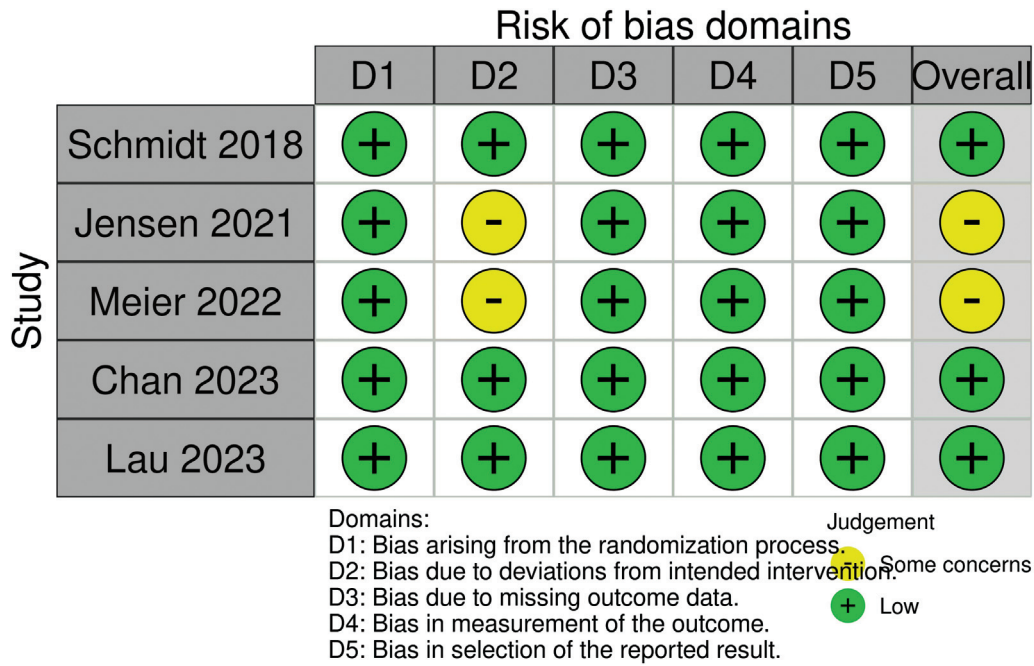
Risk of bias domains

Study

| | D1 | D2 | D3 | D4 | D5 | Overall |
|---|---|---|---|---|---|---|
| Schmidt 2018 | + | + | + | + | + | + |
| Jensen 2021 | + | - | + | + | + | - |
| Meier 2022 | + | - | + | + | + | - |
| Chan 2023 | + | + | + | + | + | + |
| Lau 2023 | + | + | + | + | + | + |

Domains:
D1: Bias arising from the randomization process.
D2: Bias due to deviations from intended intervention.
D3: Bias due to missing outcome data.
D4: Bias in measurement of the outcome.
D5: Bias in selection of the reported result.

Judgement
- Some concerns
+ Low